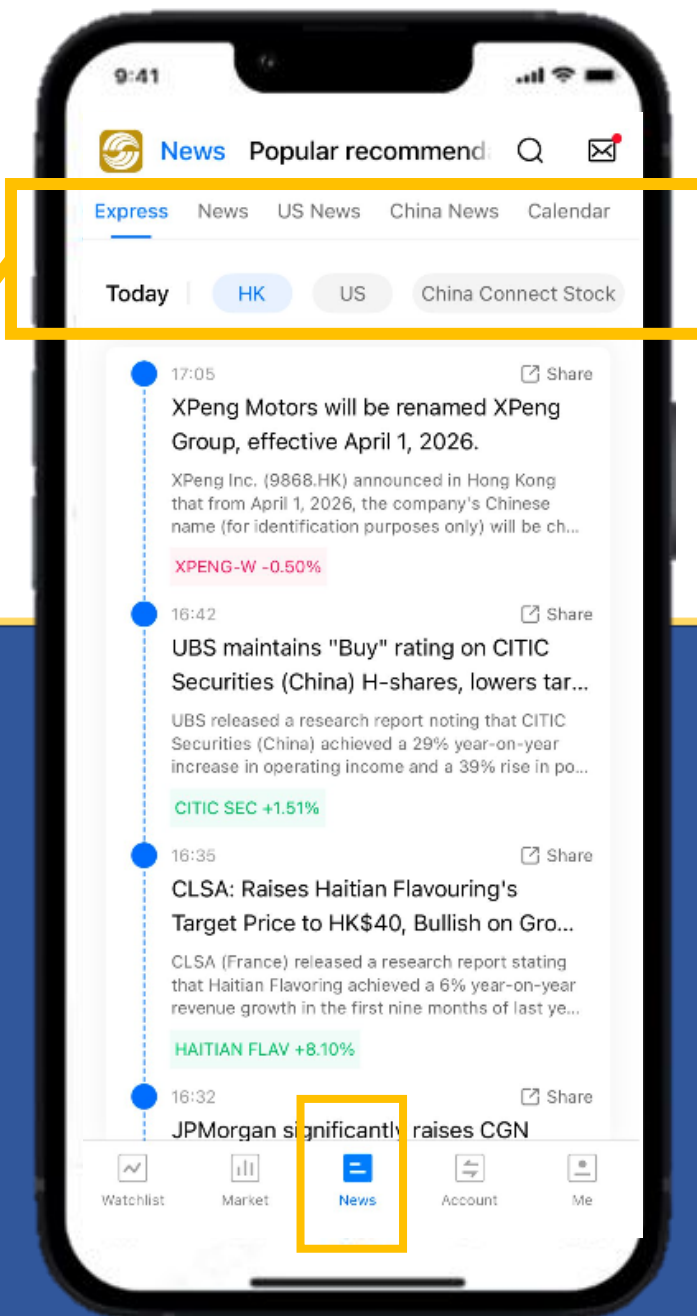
9:41

News Popular recommend

Express News US News China News Calendar

Today HK US China Connect Stock

17:05 Share

XPeng Motors will be renamed XPeng Group, effective April 1, 2026.

XPeng Inc. (9868.HK) announced in Hong Kong that from April 1, 2026, the company's Chinese name (for identification purposes only) will be ch...

XPENG-W -0.50%

16:42 Share

UBS maintains "Buy" rating on CITIC Securities (China) H-shares, lowers tar...

UBS released a research report noting that CITIC Securities (China) achieved a 29% year-on-year increase in operating income and a 39% rise in po...

CITIC SEC +1.51%

16:35 Share

CLSA: Raises Haitian Flavouring's Target Price to HK$40, Bullish on Gro...

CLSA (France) released a research report stating that Haitian Flavoring achieved a 6% year-on-year revenue growth in the first nine months of last ye...

HAITIAN FLAV +8.10%

16:32 Share

JPMorgan significantly raises CGN

Watchlist Market News Account Me